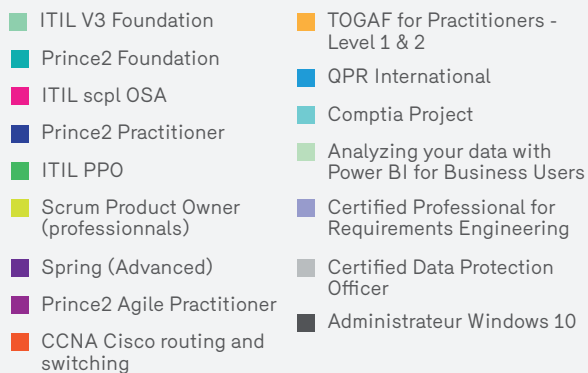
ITIL V3 Foundation

Prince2 Foundation

ITIL scpl OSA

Prince2 Practitioner

ITIL PPO

Scrum Product Owner (professionnals)

Spring (Advanced)

Prince2 Agile Practitioner

CCNA Cisco routing and switching

TOGAF for Practitioners - Level 1 & 2

QPR International

Comptia Project

Analyzing your data with Power BI for Business Users

Certified Professional for Requirements Engineering

Certified Data Protection Officer

Administrateur Windows 10